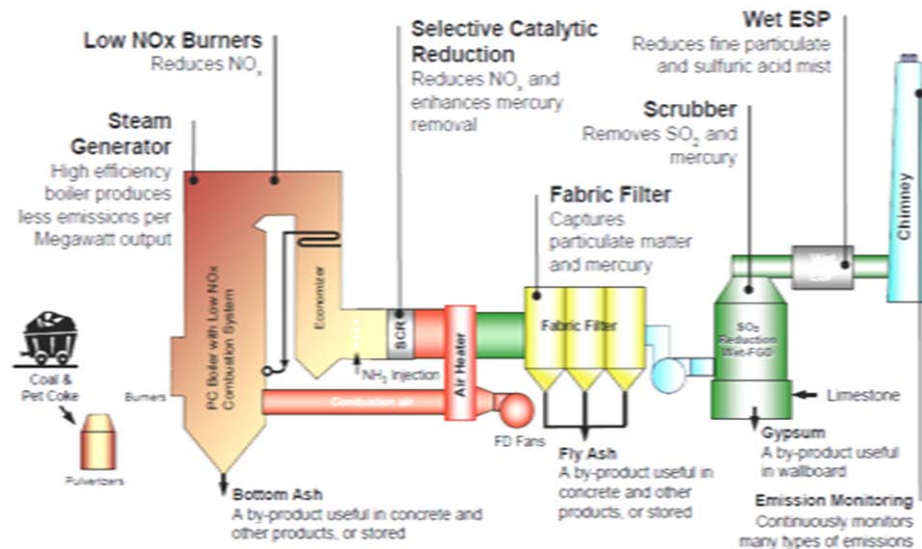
Low NOx Burners
Reduces $NO_x$

Steam Generator
High efficiency boiler produces less emissions per Megawatt output

Selective Catalytic Reduction
Reduces $NO_x$ and enhances mercury removal

Wet ESP
Reduces fine particulate and sulfuric acid mist

Scrubber
Removes $SO_2$ and mercury

Fabric Filter
Captures particulate matter and mercury

Chimney

PC Boiler with Low NOx Combustion System

Economizer

SCR

$NH_3$ Injection

Air Heater

Fabric Filter

$SO_2$ Reduction Wet-FGD

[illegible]

Limestone

Coal & Pet Coke

Burners

Combustion air

FD Fans

Pulverizers

Bottom Ash
A by-product useful in concrete and other products, or stored

Fly Ash
A by-product useful in concrete and other products, or stored

Gypsum
A by-product useful in wallboard

Emission Monitoring
Continuously monitors many types of emissions